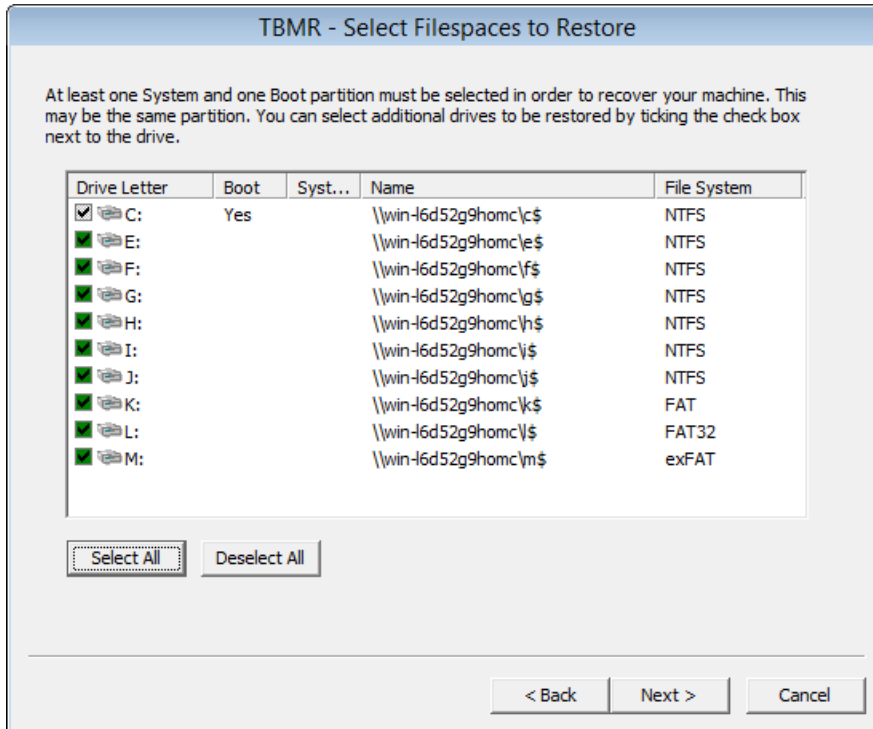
TBMR - Select Filespaces to Restore

At least one System and one Boot partition must be selected in order to recover your machine. This may be the same partition. You can select additional drives to be restored by ticking the check box next to the drive.

| Drive Letter | Boot | Syst... | Name | File System |
|---|---|---|---|---|
| C: | Yes | | \\win-l6d52g9homc\c$ | NTFS |
| E: | | | \\win-l6d52g9homc\e$ | NTFS |
| F: | | | \\win-l6d52g9homc\f$ | NTFS |
| G: | | | \\win-l6d52g9homc\g$ | NTFS |
| H: | | | \\win-l6d52g9homc\h$ | NTFS |
| I: | | | \\win-l6d52g9homc\i$ | NTFS |
| J: | | | \\win-l6d52g9homc\j$ | NTFS |
| K: | | | \\win-l6d52g9homc\k$ | FAT |
| L: | | | \\win-l6d52g9homc\l$ | FAT32 |
| M: | | | \\win-l6d52g9homc\m$ | exFAT |

Select All | Deselect All

< Back | Next > | Cancel